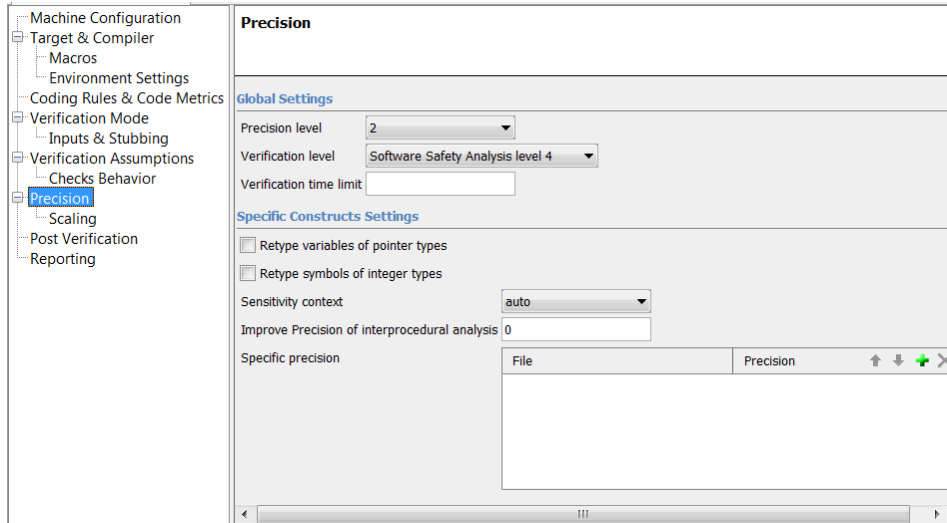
Machine Configuration
Target & Compiler
Macros
Environment Settings
Coding Rules & Code Metrics
Verification Mode
Inputs & Stubbing
Verification Assumptions
Checks Behavior
Precision
Scaling
Post Verification
Reporting

Precision

Global Settings

Precision level 2

Verification level Software Safety Analysis level 4

Verification time limit

Specific Constructs Settings

Retype variables of pointer types

Retype symbols of integer types

Sensitivity context auto

Improve Precision of interprocedural analysis 0

Specific precision

| File | Precision |
|---|---|
| | |